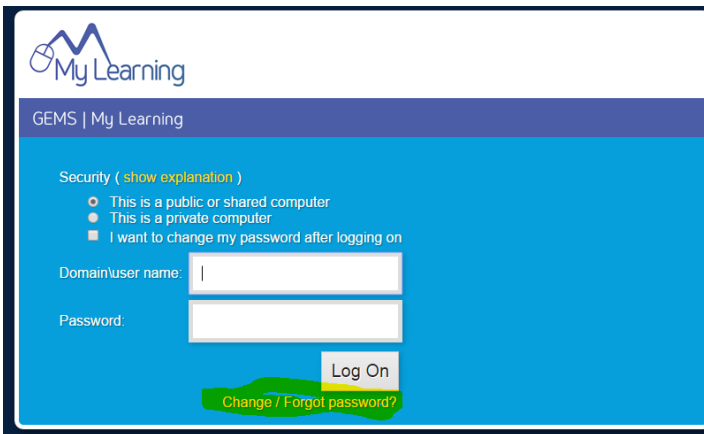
My Learning

GEMS | My Learning

Security ( show explanation )

This is a public or shared computer

This is a private computer

I want to change my password after logging on

Domain\user name:

Password:

Log On

Change / Forgot password?